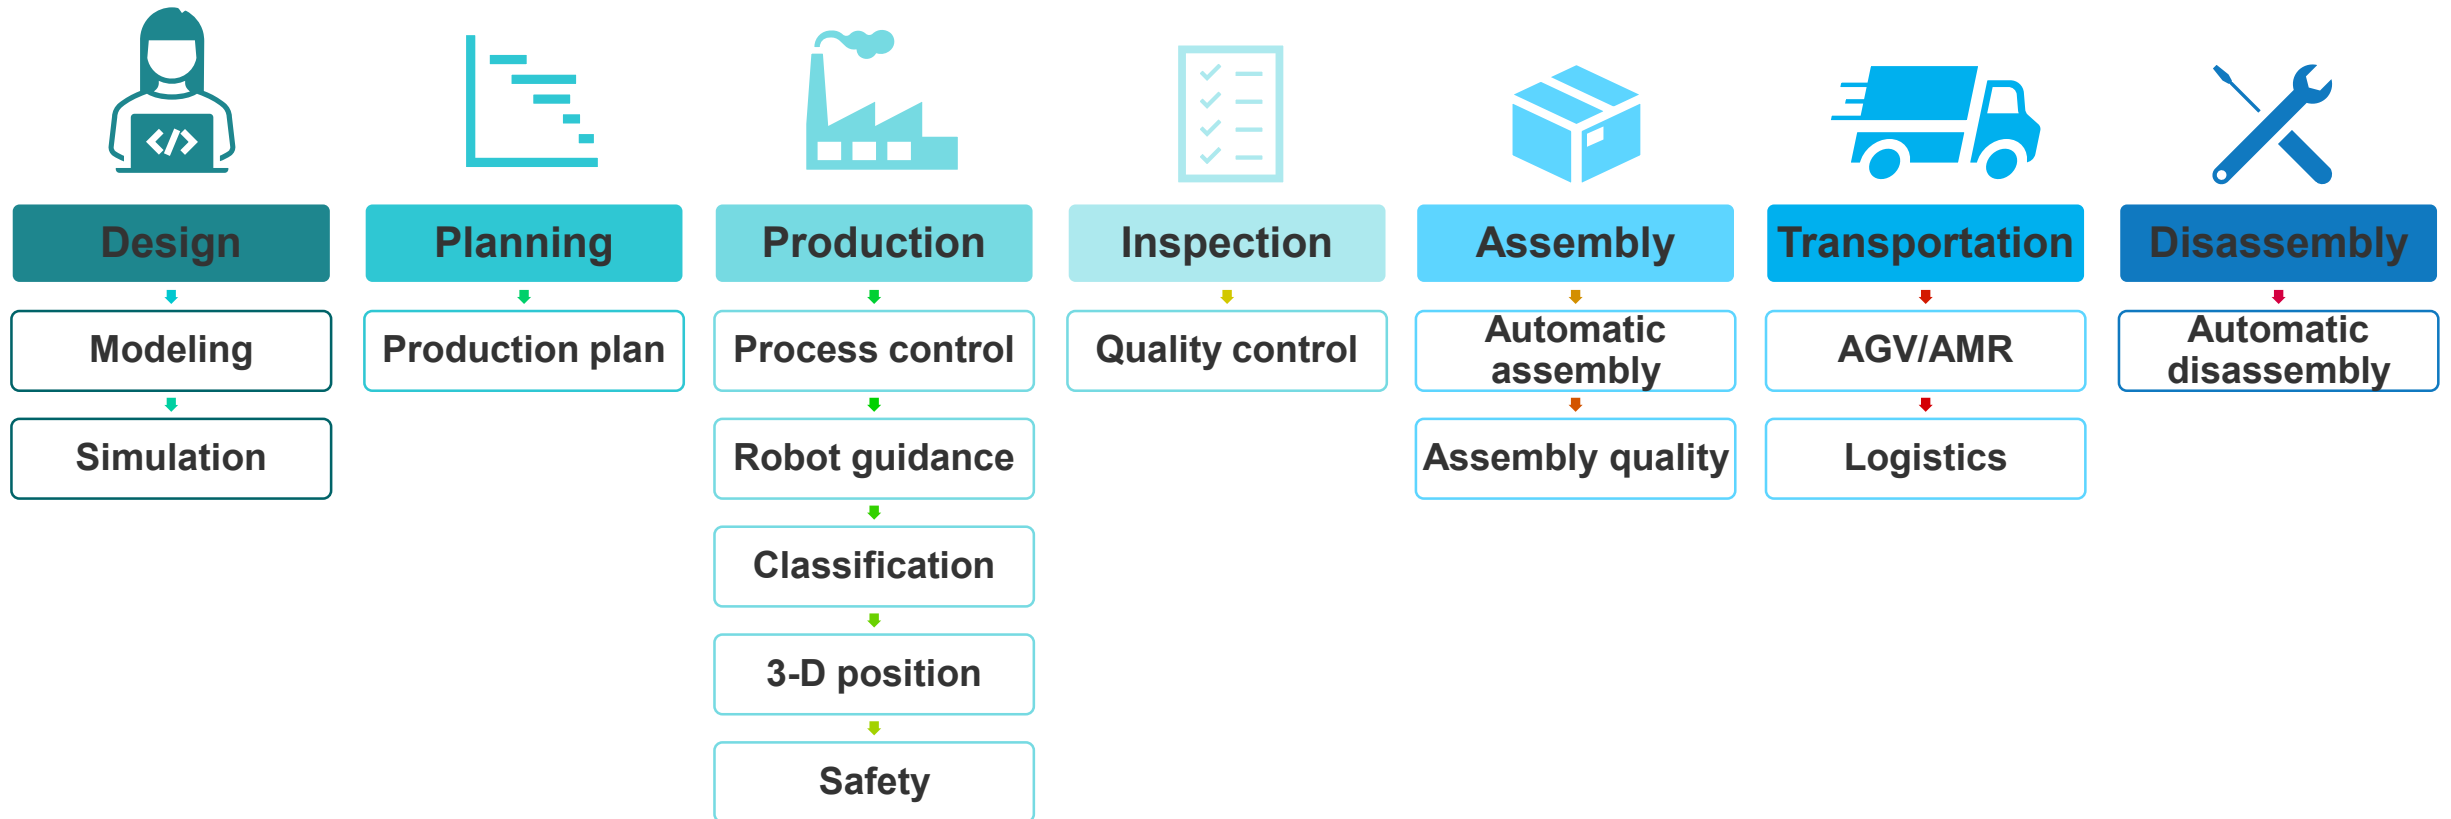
</>

Design

Modeling

Simulation

Planning

Production plan

Production

Process control

Robot guidance

Classification

3-D position

Safety

Inspection

Quality control

Assembly

Automatic assembly

Assembly quality

Transportation

AGV/AMR

Logistics

Disassembly

Automatic disassembly